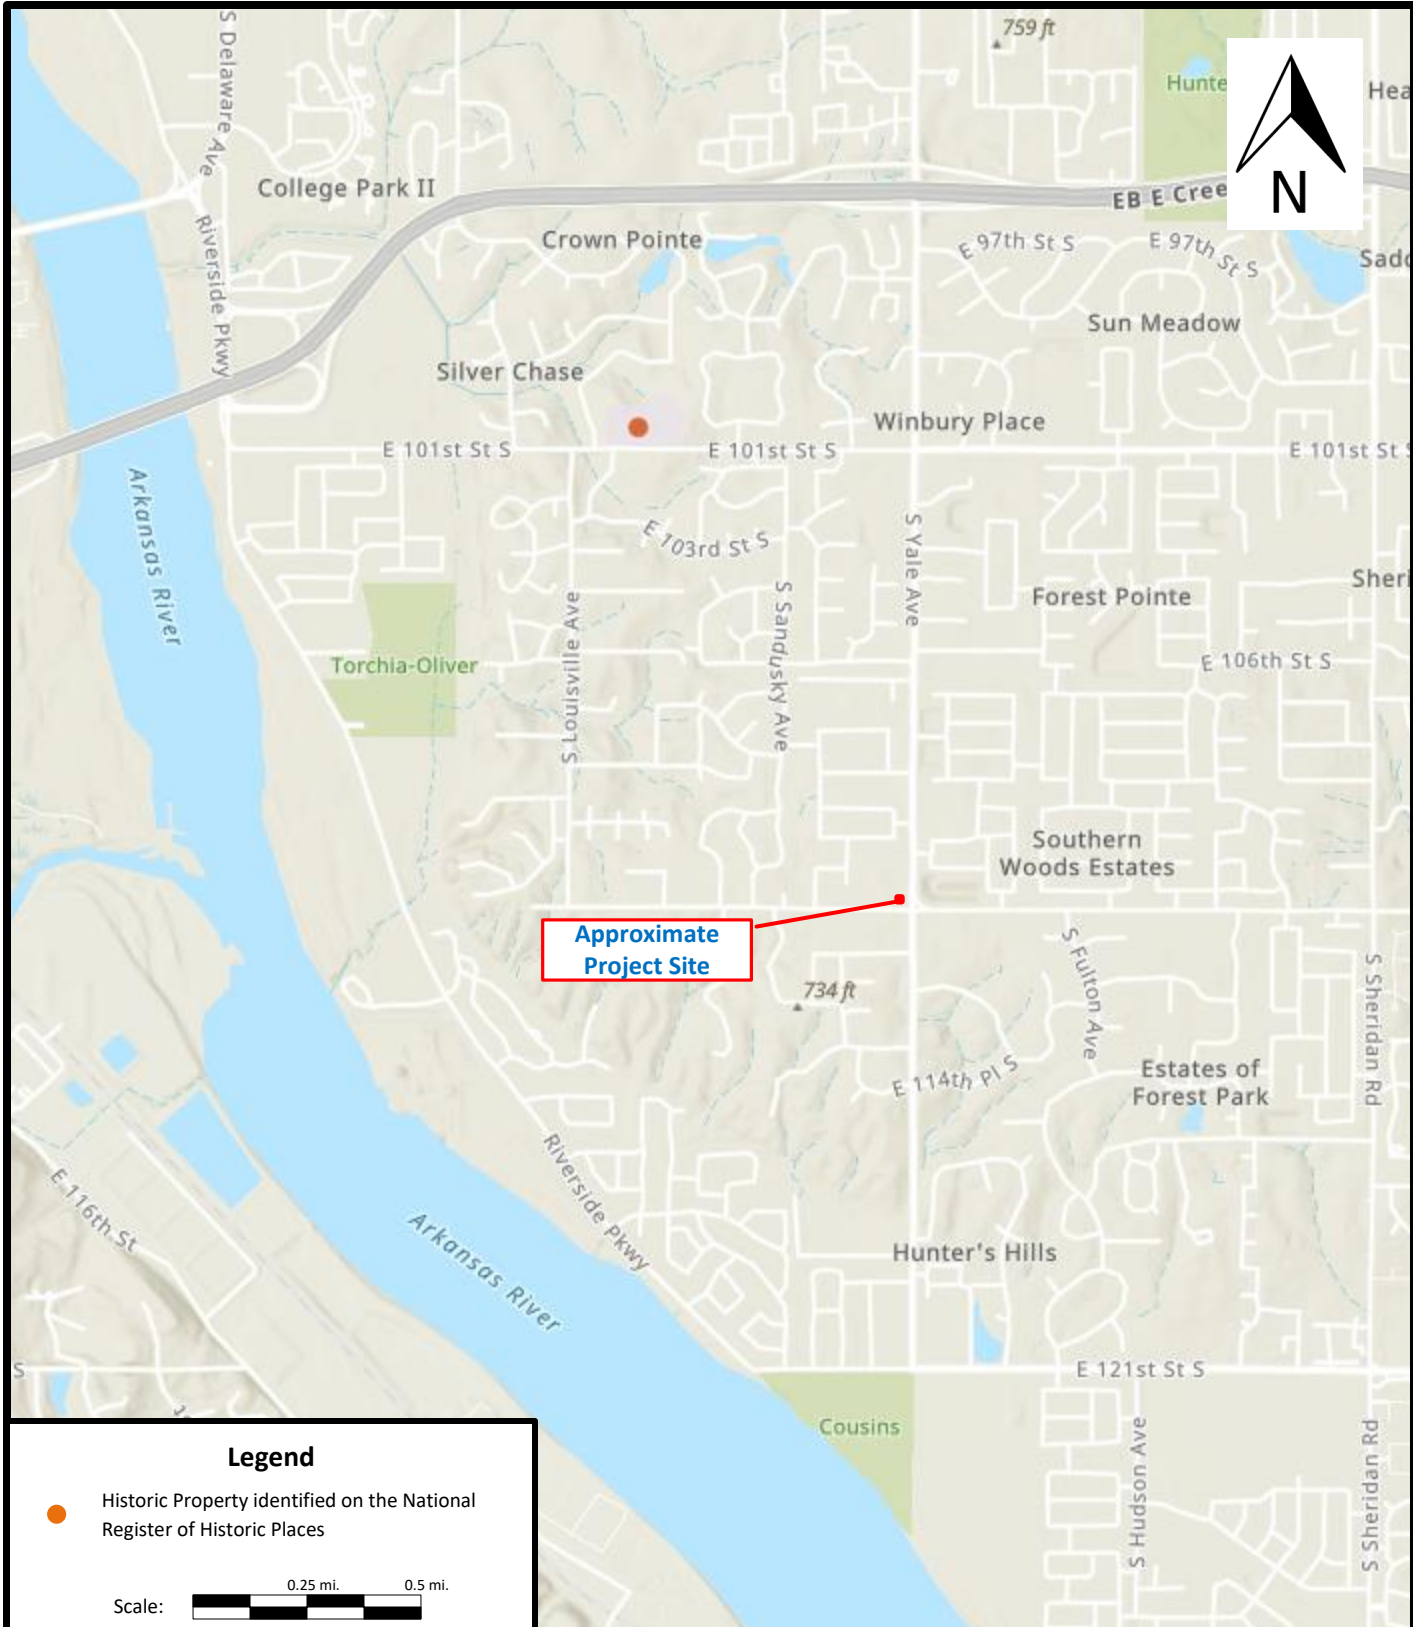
759 ft
S Delaware Ave
Hunte
Hea
N
College Park II
EB E Cree
Crown Pointe
E 97th St S
E 97th St S
Sad
Riverside Pkwy
Sun Meadow
Silver Chase
Winbury Place
E 101st St S
E 101st St S
E 101st St
E 103rd St S
Arkansas River
S Yale Ave
Forest Pointe
Sher
S Sandusky Ave
S Louisville Ave
Torchia-Oliver
E 106th St S
Southern Woods Estates
Approximate Project Site
734 ft
S Fulton Ave
S Sheridan Rd
E 114th Pl S
Estates of Forest Park
E 116th St
Riverside Pkwy
Arkansas River
Hunter's Hills
E 121st St S
Cousins
S Hudson Ave
S Sheridan Rd
Legend
Historic Property identified on the National Register of Historic Places
Scale:
0.25 mi.
0.5 mi.